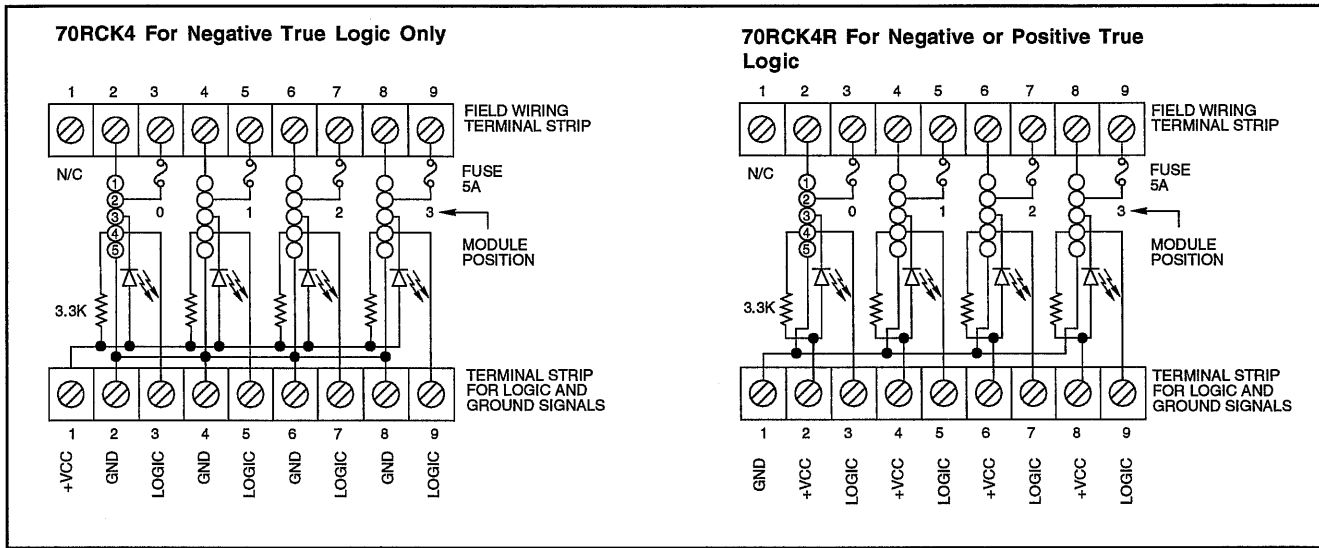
70RCK4 For Negative True Logic Only

1 2 3 4 5 6 7 8 9

FIELD WIRING TERMINAL STRIP

N/C

FUSE 5A

1 2 3 4 5

0 1 2 3

MODULE POSITION

3.3K

TERMINAL STRIP FOR LOGIC AND GROUND SIGNALS

1 2 3 4 5 6 7 8 9

+VCC GND LOGIC GND LOGIC GND LOGIC GND LOGIC

70RCK4R For Negative or Positive True Logic

1 2 3 4 5 6 7 8 9

FIELD WIRING TERMINAL STRIP

N/C

FUSE 5A

1 2 3 4 5

0 1 2 3

MODULE POSITION

3.3K

TERMINAL STRIP FOR LOGIC AND GROUND SIGNALS

1 2 3 4 5 6 7 8 9

GND +VCC LOGIC +VCC LOGIC +VCC LOGIC +VCC LOGIC